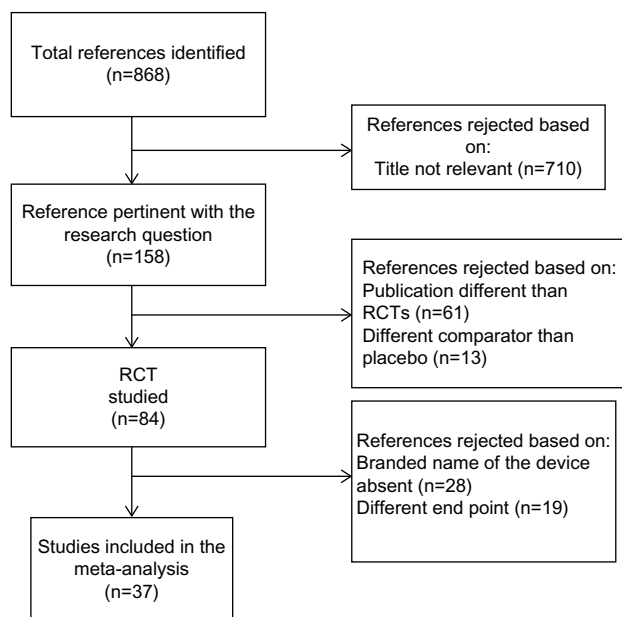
Total references identified
(n=868)

References rejected based on:
Title not relevant (n=710)

Reference pertinent with the research question
(n=158)

References rejected based on:
Publication different than RCTs (n=61)
Different comparator than placebo (n=13)

RCT
studied
(n=84)

References rejected based on:
Branded name of the device absent (n=28)
Different end point (n=19)

Studies included in the meta-analysis
(n=37)